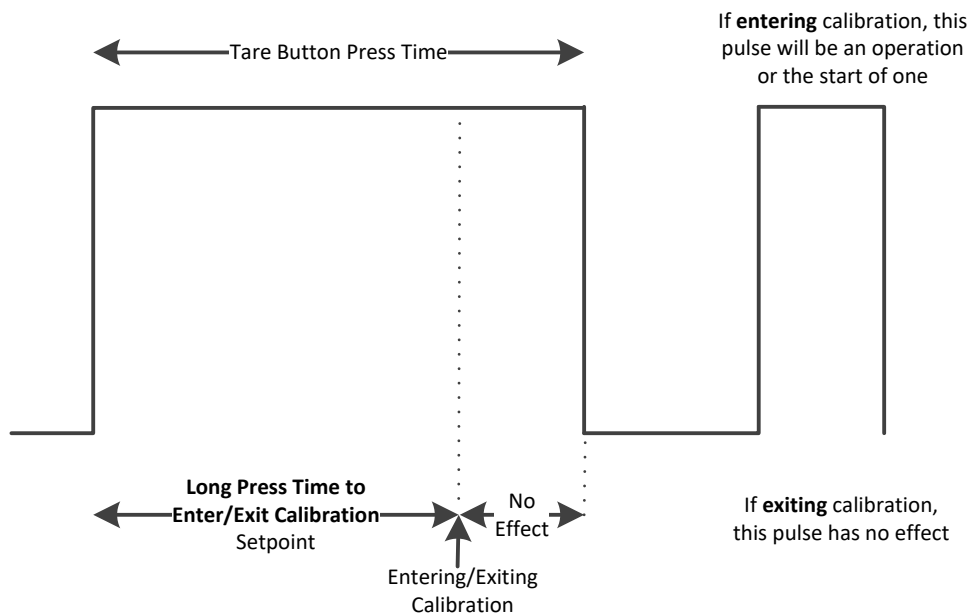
Tare Button Press Time

If entering calibration, this pulse will be an operation or the start of one

Long Press Time to Enter/Exit Calibration Setpoint

No Effect

Entering/Exiting Calibration

If exiting calibration, this pulse has no effect